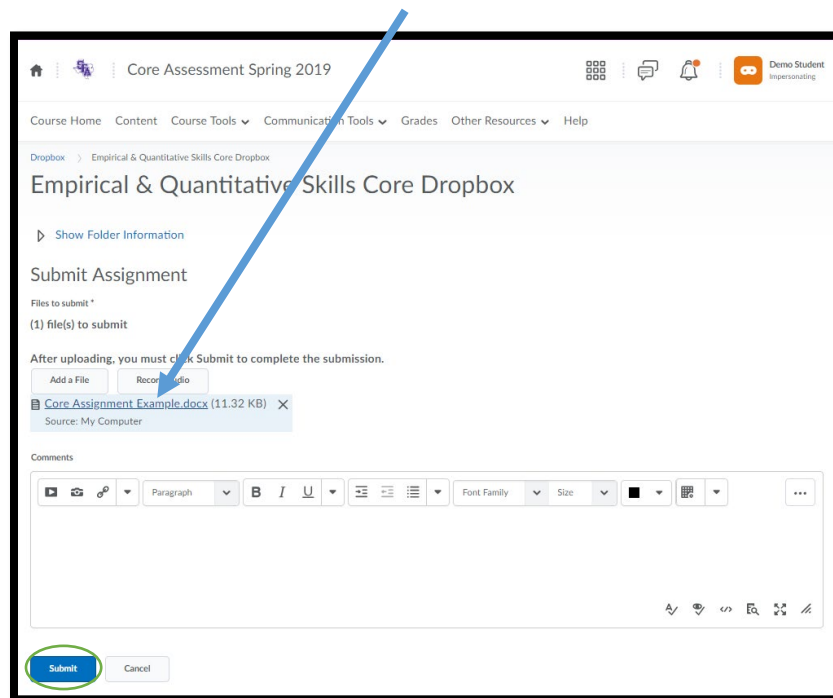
Core Assessment Spring 2019

Demo Student
Impersonating

Course Home Content Course Tools Communication Tools Grades Other Resources Help

Dropbox > Empirical & Quantitative Skills Core Dropbox

Empirical & Quantitative Skills Core Dropbox

Show Folder Information

Submit Assignment

Files to submit *

(1) file(s) to submit

After uploading, you must click Submit to complete the submission.

Add a File Record Audio

Core Assignment Example.docx (11.32 KB)

Source: My Computer

Comments

Paragraph B I U Font Family Size ...

Submit Cancel